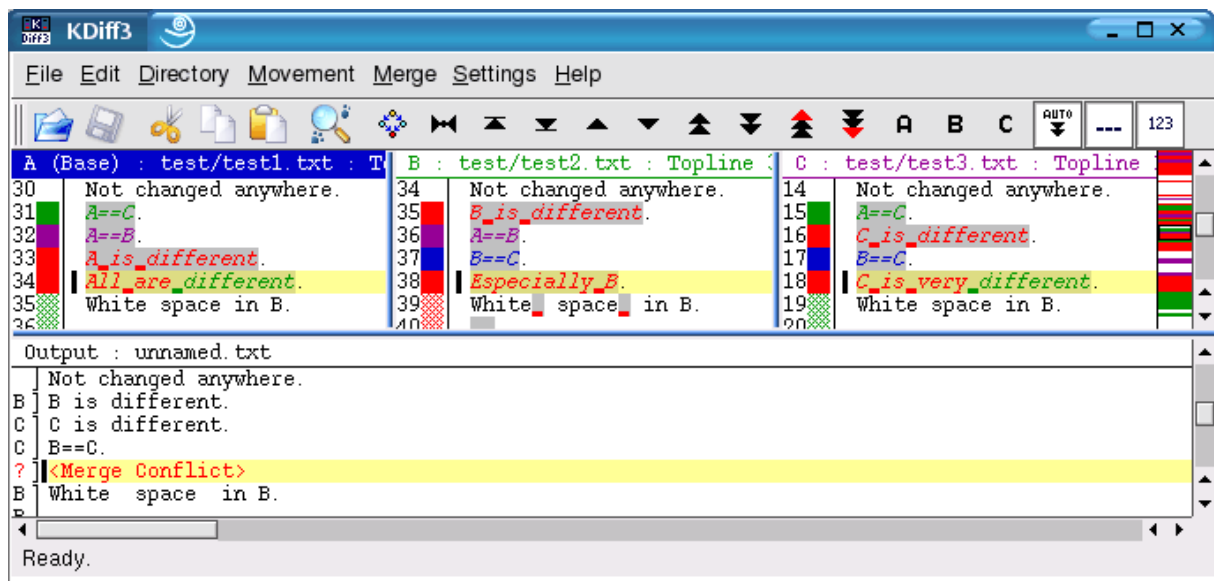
KDiff3

File Edit Directory Movement Merge Settings Help

A B C AUTO --- 123

A (Base) : test/test1.txt : T
30 Not changed anywhere.
31 A==C.
32 A==B.
33 A_is_different.
34 All_are_different.
35 White space in B.
36

B : test/test2.txt : Topline
34 Not changed anywhere.
35 B_is_different.
36 A==B.
37 B==C.
38 Especially_B.
39 White_ space_ in B.
40

C : test/test3.txt : Topline
14 Not changed anywhere.
15 A==C.
16 C_is_different.
17 B==C.
18 C_is_very_different.
19 White space in B.
20

Output : unnamed.txt
Not changed anywhere.
B B is different.
C C is different.
C B==C.
? <Merge Conflict>
B White space in B.
B

Ready.